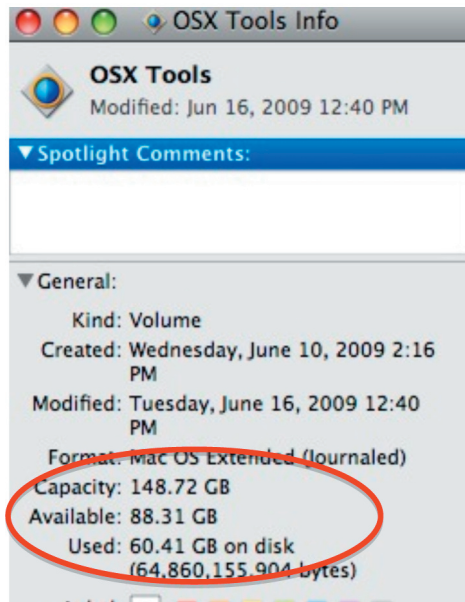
OSX Tools Info

OSX Tools
Modified: Jun 16, 2009 12:40 PM

▼Spotlight Comments:

▼General:

Kind: Volume
Created: Wednesday, June 10, 2009 2:16 PM
Modified: Tuesday, June 16, 2009 12:40 PM
Format: Mac OS Extended (Journaled)
Capacity: 148.72 GB
Available: 88.31 GB
Used: 60.41 GB on disk (64,860,155,904 bytes)
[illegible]